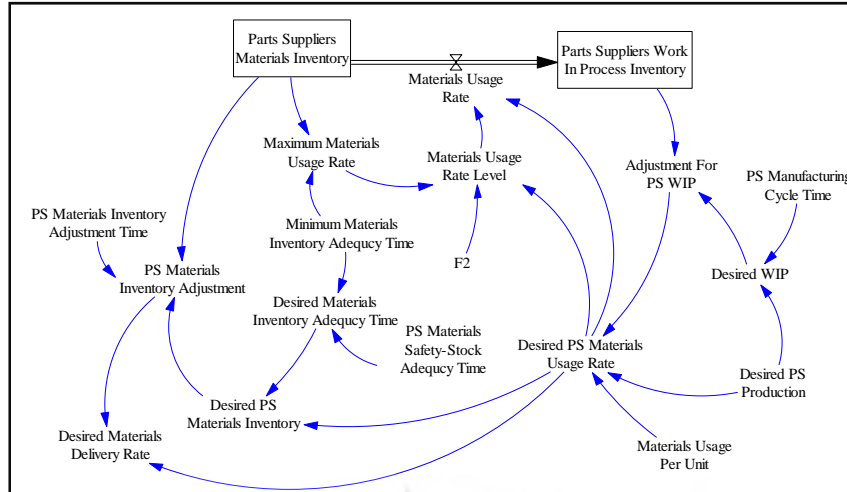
Parts Suppliers Materials Inventory

Parts Suppliers Work In Process Inventory

Materials Usage Rate

Maximum Materials Usage Rate

Materials Usage Rate Level

Adjustment For PS WIP

PS Manufacturing Cycle Time

PS Materials Inventory Adjustment Time

Minimum Materials Inventory Adequcy Time

PS Materials Inventory Adjustment

F2

Desired WIP

Desired Materials Inventory Adequcy Time

PS Materials Safety-Stock Adequcy Time

Desired PS Materials Usage Rate

Desired PS Production

Desired PS Materials Inventory

Desired Materials Delivery Rate

Materials Usage Per Unit